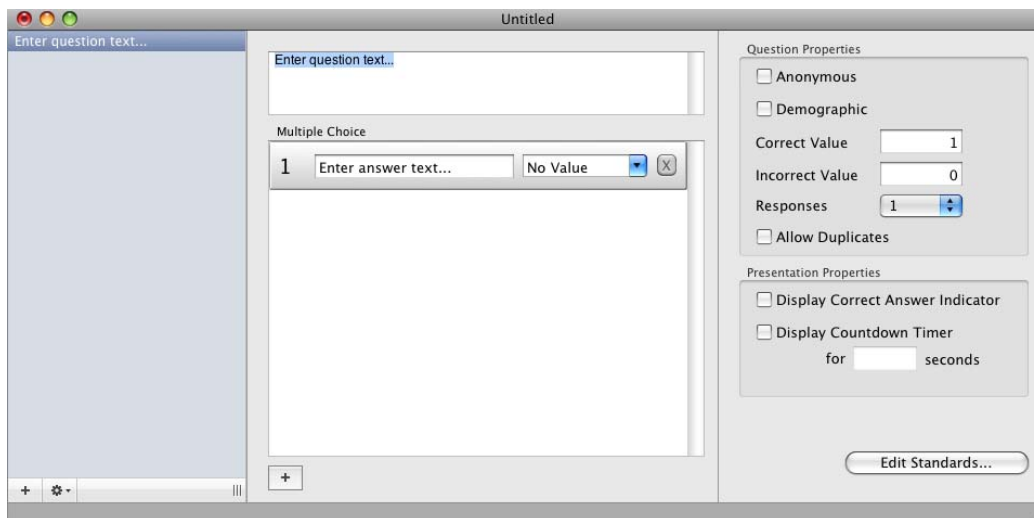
Untitled

Enter question text...

Enter question text...

Multiple Choice

1 Enter answer text... No Value X

+

Question Properties

Anonymous

Demographic

Correct Value 1

Incorrect Value 0

Responses 1

Allow Duplicates

Presentation Properties

Display Correct Answer Indicator

Display Countdown Timer

for seconds

Edit Standards...

+